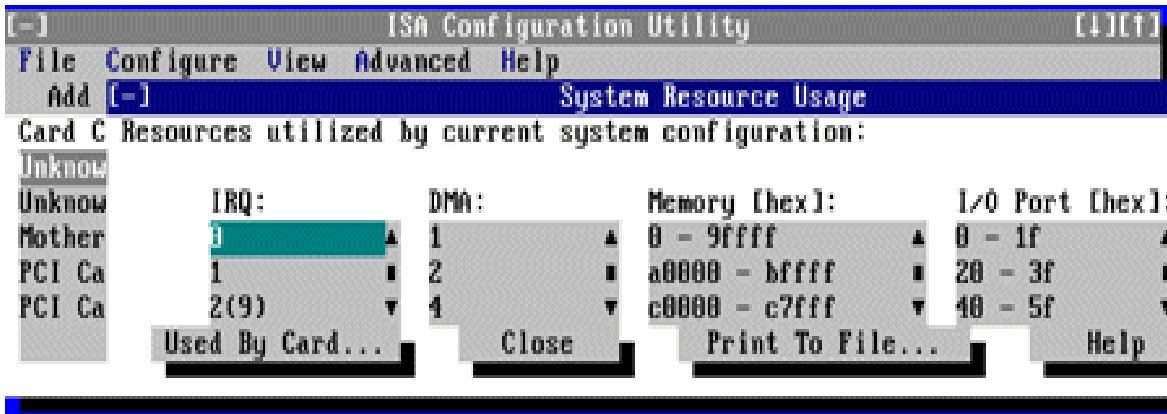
[-] ISA Configuration Utility [↓][↑]

File Configure View Advanced Help

Add [-] System Resource Usage

Card C Resources utilized by current system configuration:

Unknow
Unknow
Mother
PCI Ca
PCI Ca

IRQ:
0
1
2(9)

DMA:
1
2
4

Memory [hex]:
0 - 9ffff
a0000 - bffff
c0000 - c7fff

I/O Port [hex]:
0 - 1f
20 - 3f
40 - 5f

Used By Card... Close Print To File... Help